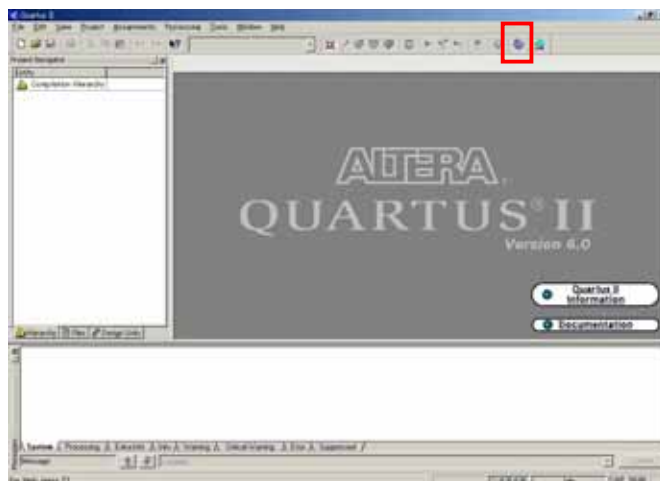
Quartus II
File Edit View Project Assignments Processing Tools Window Help
Project Navigator
Entity
Compilation Hierarchy
ALTERA
QUARTUS II
Version 6.0
Quartus II Information
Documentation
Hierarchy Files Design Units
System Processing Extra Info Info Warning Critical Warning Error Suppressed
Message
Location
For Help, press F1
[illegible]